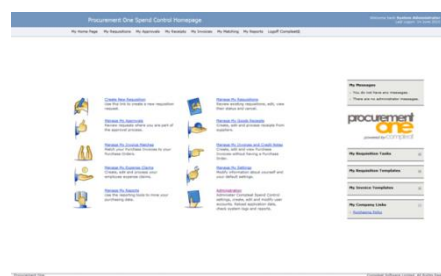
Procurement One Spend Control Homepage

Welcome back Business Administrator
Last logon: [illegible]

My Home Page | My Requisitions | My Approvals | My Receipts | My Invoices | My Matching | My Reports | Logoff Complete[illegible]

Create New Requisition
Use this link to create a new requisition request.

Manage My Requisitions
Review existing requisitions, edit, view their status and cancel.

Manage My Approvals
Review receipts where you are part of the approval process.

Manage My Goods Receipts
Create, edit and process receipts from suppliers.

Manage My Invoice Matching
Match your Purchase Invoices to your Purchase Orders.

Manage My Invoices and Credit Notes
Create, edit and view Purchase Invoices without having a Purchase Order.

Manage My Expense Claims
Create, edit and process your employee expense claims.

Manage My Settings
Modify information about yourself and your default settings.

Manage My Reports
Use the reporting tools to mine your purchasing data.

Administration
Administer Compleat Spend Control settings, create, edit and modify user accounts, federal application data, check system logs and reports.

My Messages
• You do not have any messages.
• There are no administrator messages.

procurement one
powered by Compleat

My Requisition Tasks

My Requisition Templates

My Invoice Templates

My Company Links
• Purchasing Policy

Procurement One
Compleat Software Limited. All Rights Reserved.